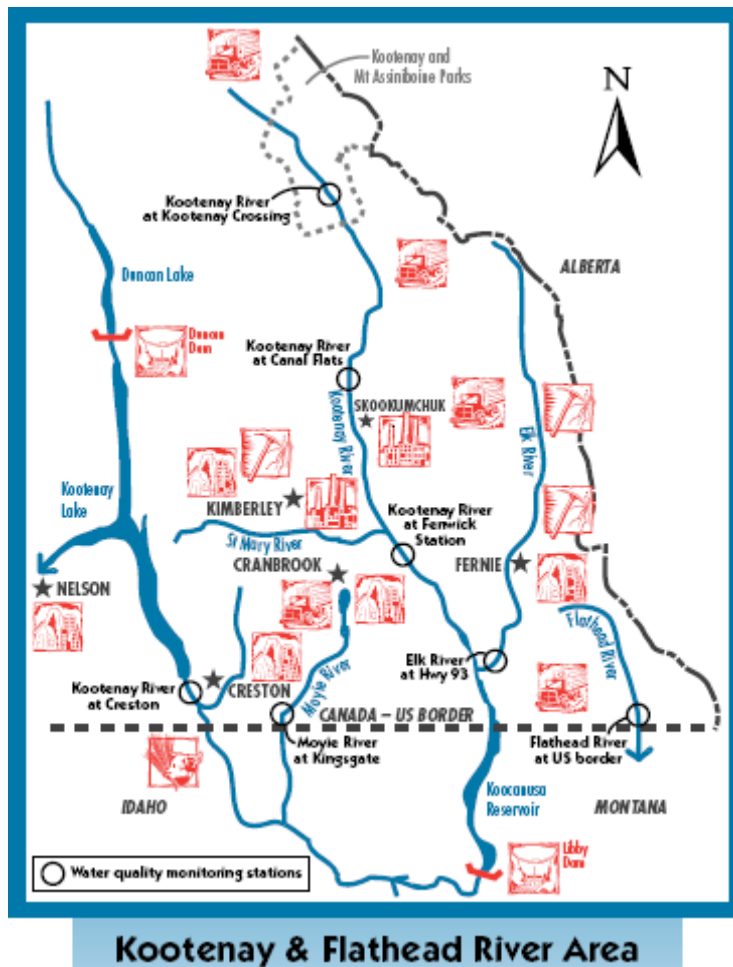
Kootenay and Mt Assiniboine Parks

N

Kootenay River at Kootenay Crossing

ALBERTA

Duncan Lake

Duncan Dam

Kootenay River at Canal Flats

SKOOKUMCHUK

Kootenay River

Elk River

Kootenay Lake

KIMBERLEY

Kootenay River at Fenwick Station

St Mary River

CRANBROOK

FERNIE

NELSON

Flathead River

Moyie River

Elk River at Hwy 93

Kootenay River at Creston

CRESTON

CANADA – US BORDER

Moyie River at Kingsgate

Flathead River at US border

IDAHO

Koocanusa Reservoir

MONTANA

Libby Dam

Water quality monitoring stations

Kootenay & Flathead River Area